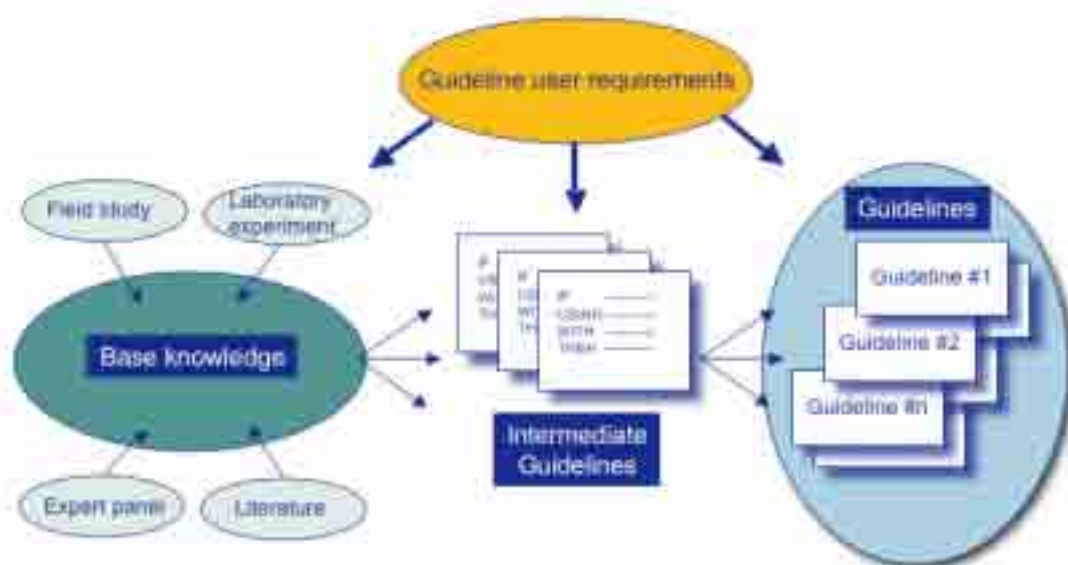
Guideline user requirements

Field study

Laboratory experiment

Base knowledge

Expert panel

Literature

If
Users
with
Then

Intermediate Guidelines

Guidelines

Guideline #1

Guideline #2

Guideline #n